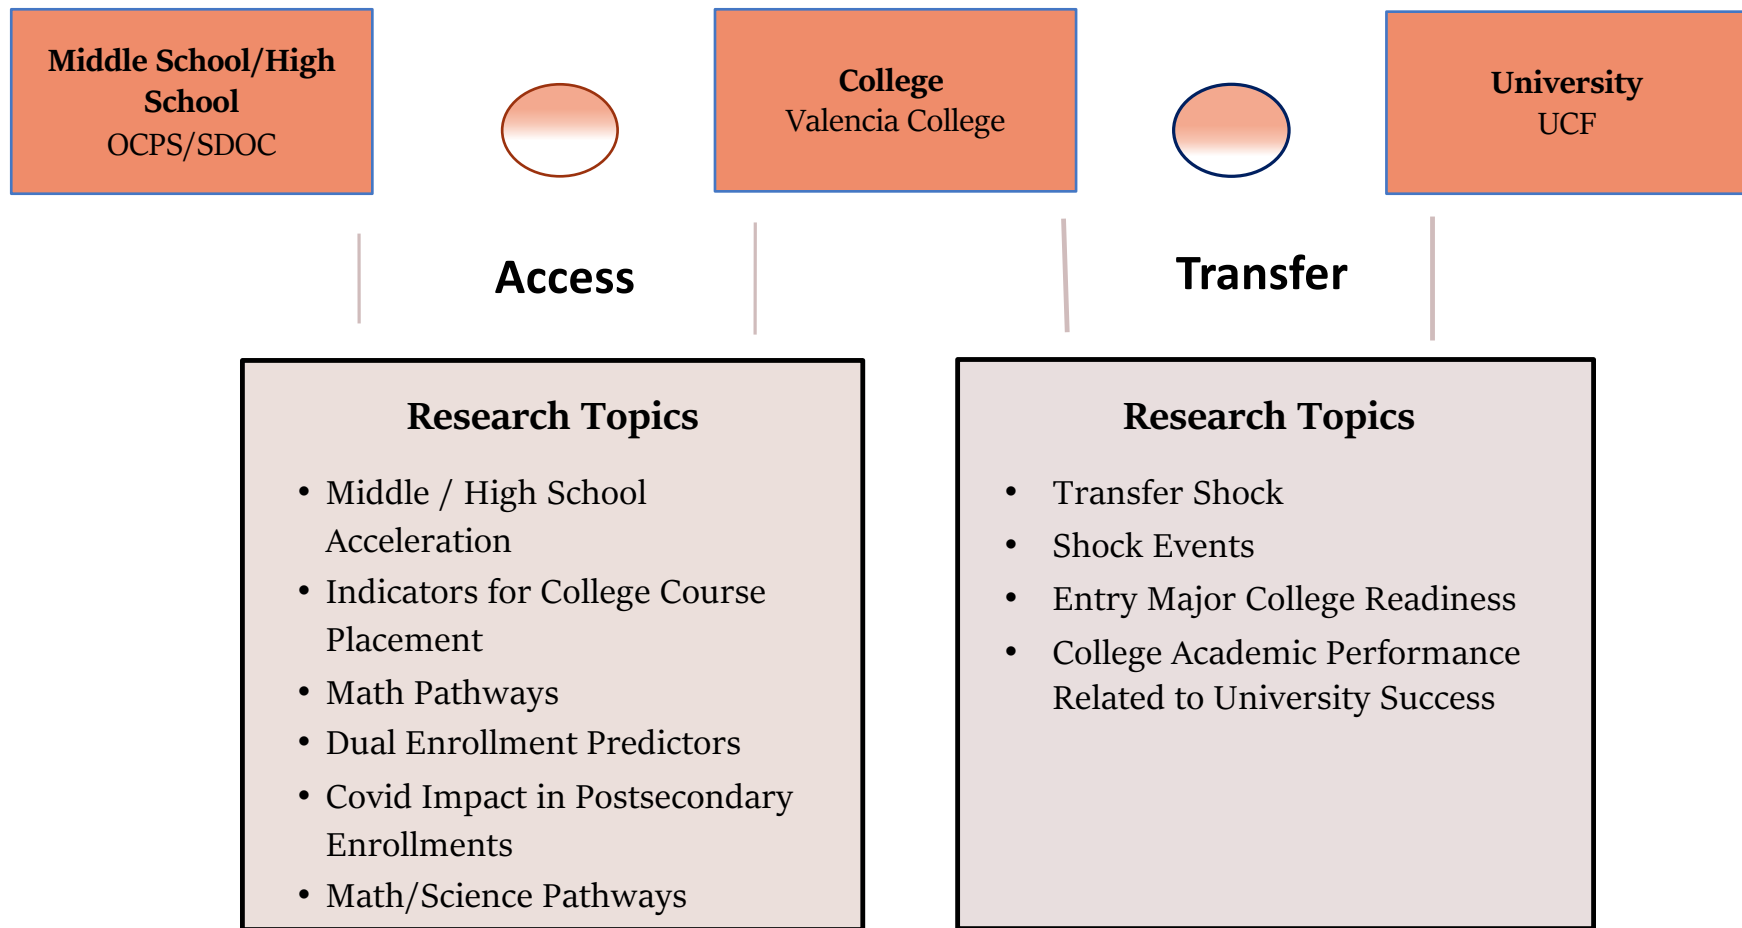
**Middle School/High School**
OCPS/SDOC

**College**
Valencia College

**University**
UCF

**Access**

**Transfer**

**Research Topics**

- Middle / High School Acceleration
- Indicators for College Course Placement
- Math Pathways
- Dual Enrollment Predictors
- Covid Impact in Postsecondary Enrollments
- Math/Science Pathways

**Research Topics**

- Transfer Shock
- Shock Events
- Entry Major College Readiness
- College Academic Performance Related to University Success